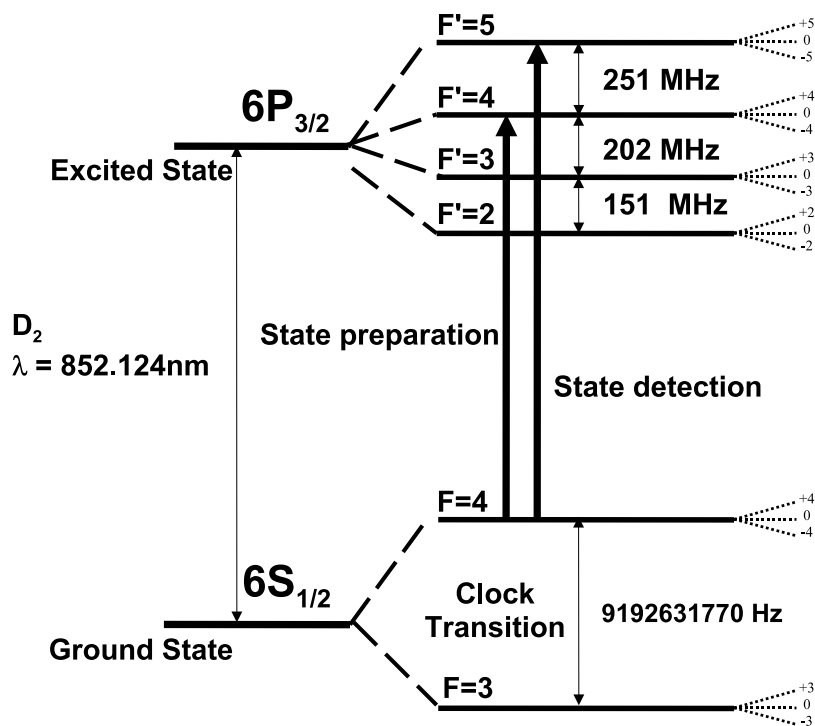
F'=5

+5
0
-5

251 MHz

F'=4

+4
0
-4

$6P_{3/2}$

202 MHz

F'=3

+3
0
-3

Excited State

151 MHz

F'=2

+2
0
-2

$D_2$

$\lambda$ = 852.124nm

State preparation

State detection

F=4

+4
0
-4

$6S_{1/2}$

Clock Transition

9192631770 Hz

Ground State

F=3

+3
0
-3